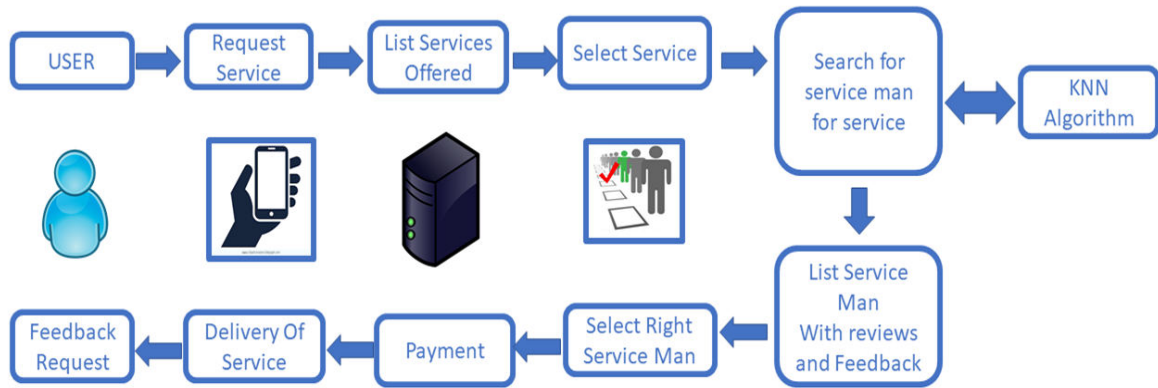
USER

Request Service

List Services Offered

Select Service

Search for service man for service

KNN Algorithm

List Service Man With reviews and Feedback

Select Right Service Man

Payment

Delivery Of Service

Feedback Request